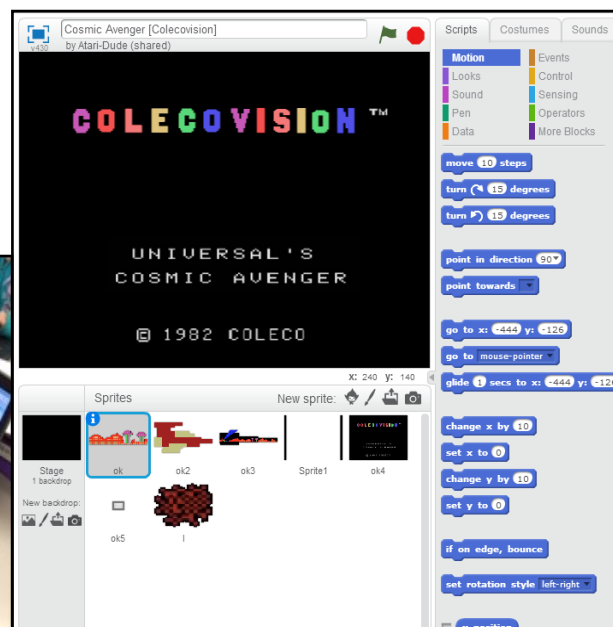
v430

Cosmic Avenger [Colecovision]

by Atari-Dude (shared)

COLECOVISION ™

UNIVERSAL'S
COSMIC AVENGER

© 1982 COLECO

x: 240 y: 140

Sprites

New sprite:

Stage
1 backdrop

New backdrop:

ok

ok2

ok3

Sprite1

ok4

ok5

l

Scripts

Costumes

Sounds

Motion

Looks

Sound

Pen

Data

Events

Control

Sensing

Operators

More Blocks

move 10 steps

turn 15 degrees

turn 15 degrees

point in direction 90

point towards

go to x: -444 y: -126

go to mouse-pointer

glide 1 secs to x: -444 y: -126

change x by 10

set x to 0

change y by 10

set y to 0

if on edge, bounce

set rotation style left-right